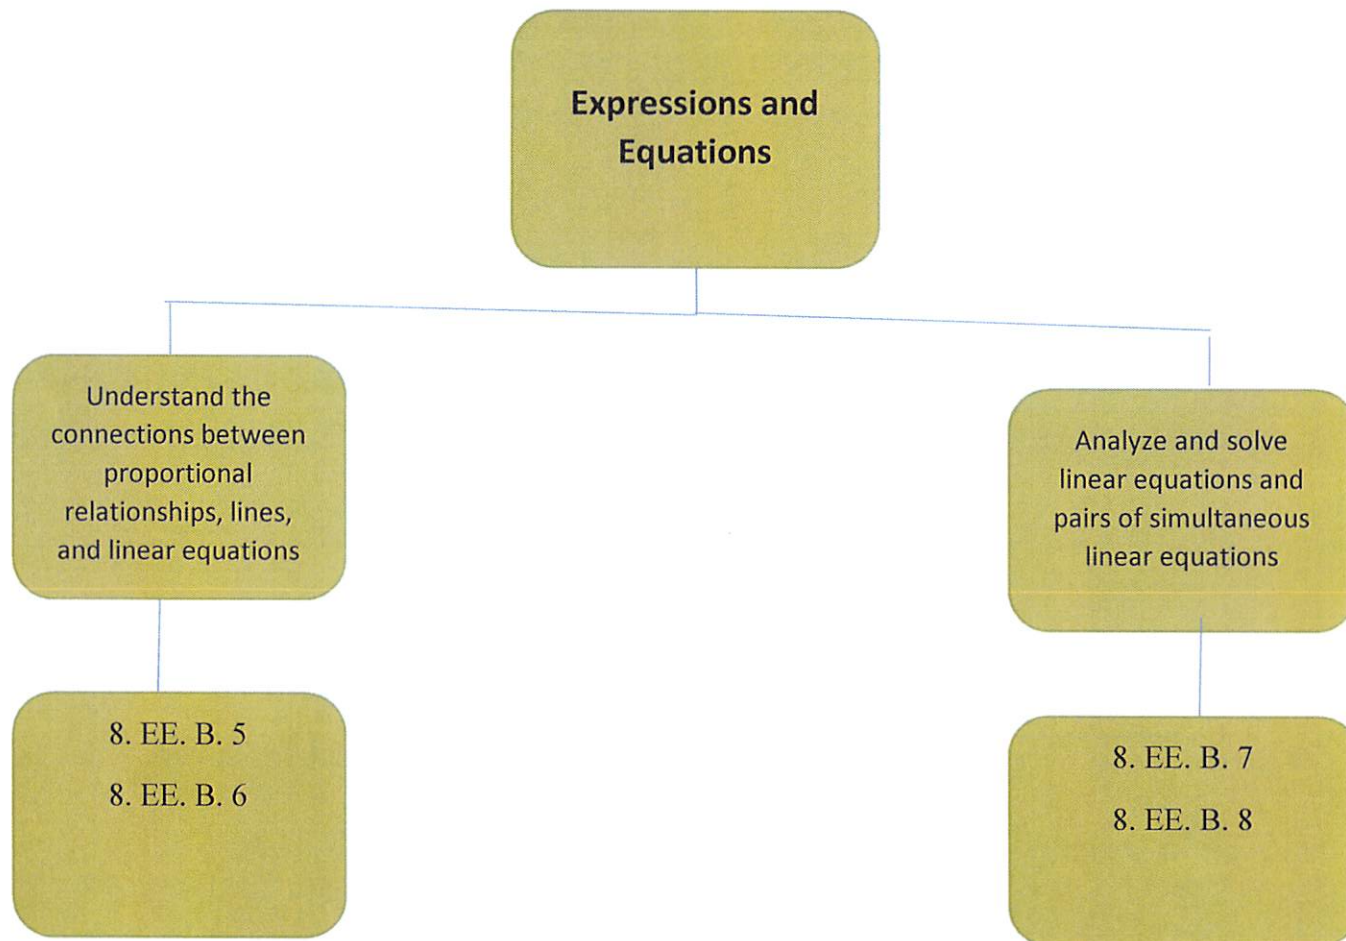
Expressions and Equations

Understand the connections between proportional relationships, lines, and linear equations

8. EE. B. 5

8. EE. B. 6

Analyze and solve linear equations and pairs of simultaneous linear equations

8. EE. B. 7

8. EE. B. 8